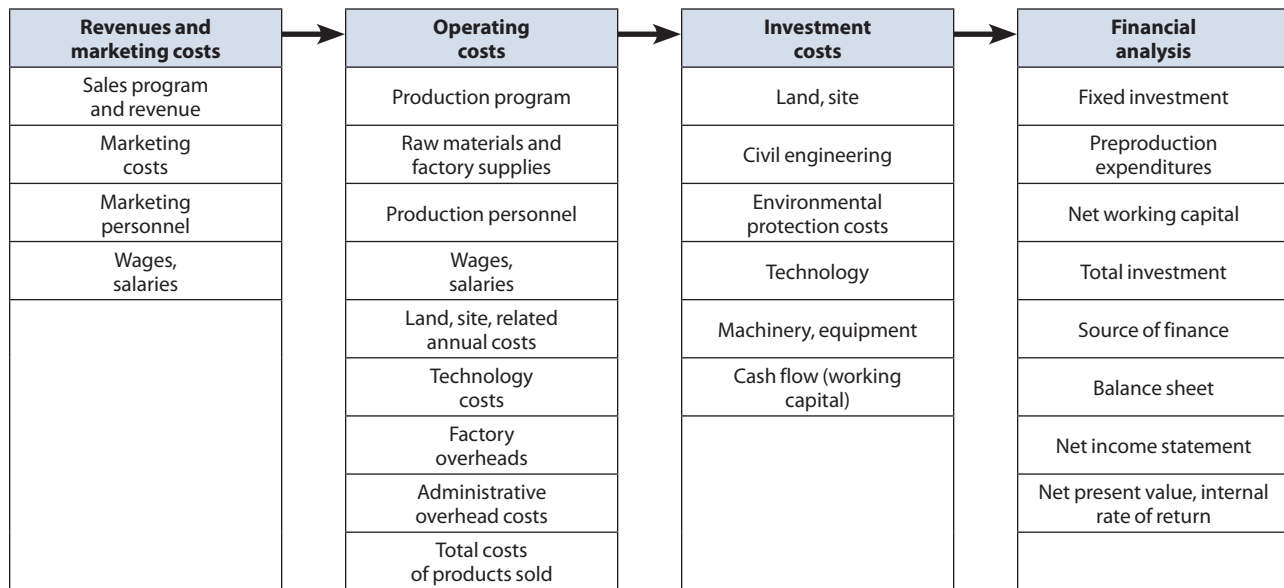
**Revenues and marketing costs**

Sales program and revenue

Marketing costs

Marketing personnel

Wages, salaries

**Operating costs**

Production program

Raw materials and factory supplies

Production personnel

Wages, salaries

Land, site, related annual costs

Technology costs

Factory overheads

Administrative overhead costs

Total costs of products sold

**Investment costs**

Land, site

Civil engineering

Environmental protection costs

Technology

Machinery, equipment

Cash flow (working capital)

**Financial analysis**

Fixed investment

Preproduction expenditures

Net working capital

Total investment

Source of finance

Balance sheet

Net income statement

Net present value, internal rate of return